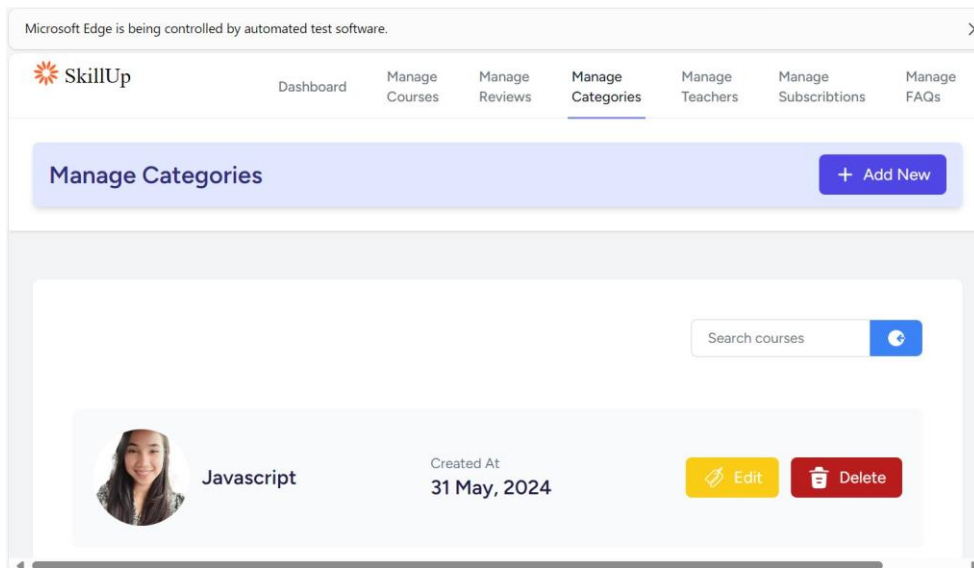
Microsoft Edge is being controlled by automated test software.

SkillUp

Dashboard

Manage Courses

Manage Reviews

Manage Categories

Manage Teachers

Manage Subscribtions

Manage FAQs

Manage Categories

+ Add New

Search courses

Javascript

Created At

31 May, 2024

Edit

Delete